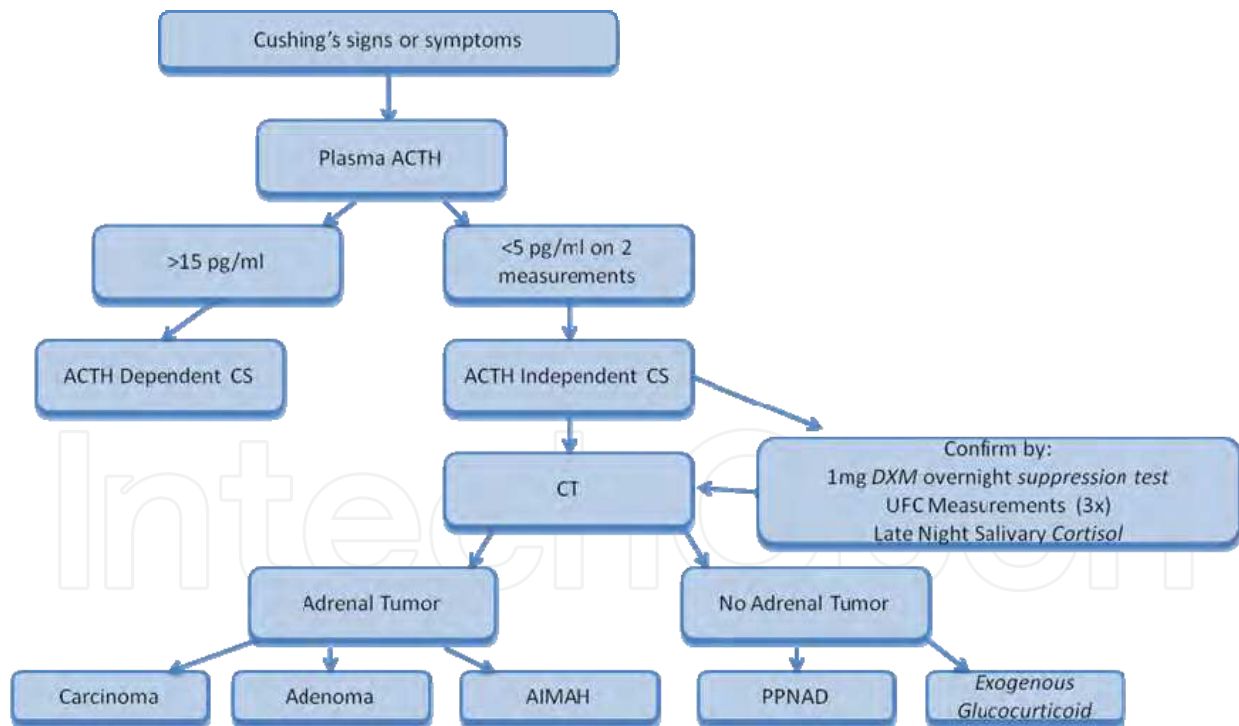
Cushing's signs or symptoms

Plasma ACTH

>15 pg/ml

<5 pg/ml on 2 measurements

ACTH Dependent CS

ACTH Independent CS

Confirm by:
1mg DXM overnight suppression test
UFC Measurements (3x)
Late Night Salivary Cortisol

CT

Adrenal Tumor

No Adrenal Tumor

Carcinoma

Adenoma

AIMAH

PPNAD

Exogenous Glucocurticoid

IntechOpen